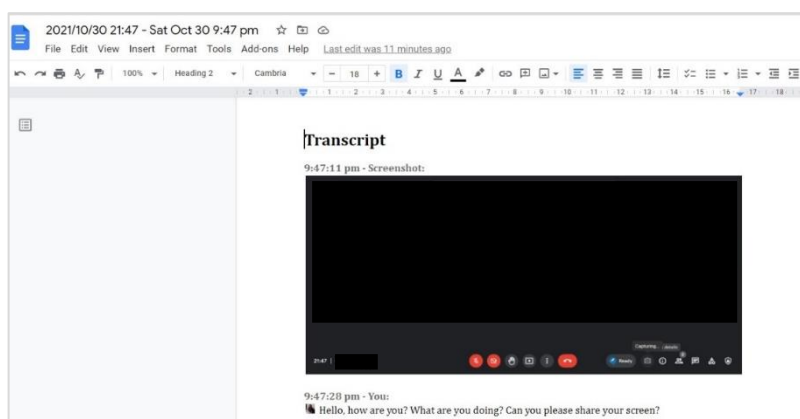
2021/10/30 21:47 - Sat Oct 30 9:47 pm

File Edit View Insert Format Tools Add-ons Help Last edit was 11 minutes ago

100% Heading 2 Cambria 18 B I U A

Transcript

9:47:11 pm - Screenshot:

21:47

Capturing

Ready

9:47:28 pm - You:

Hello, how are you? What are you doing? Can you please share your screen?